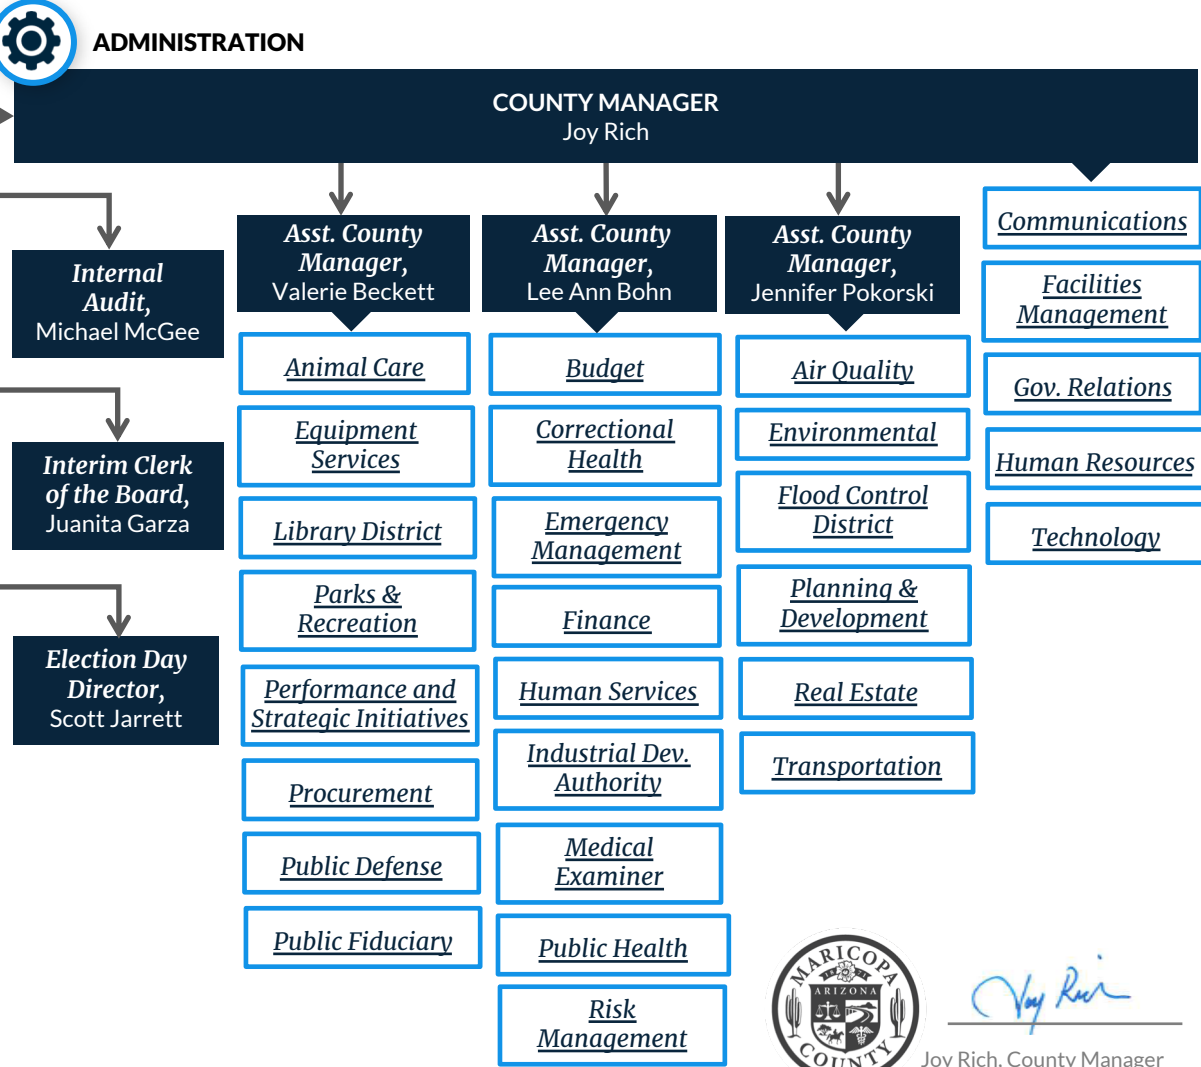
ADMINISTRATION

COUNTY MANAGER
Joy Rich

Internal Audit,
Michael McGee

Interim Clerk of the Board,
Juanita Garza

Election Day Director,
Scott Jarrett

Asst. County Manager,
Valerie Beckett

Animal Care

Equipment Services

Library District

Parks & Recreation

Performance and Strategic Initiatives

Procurement

Public Defense

Public Fiduciary

Asst. County Manager,
Lee Ann Bohn

Budget

Correctional Health

Emergency Management

Finance

Human Services

Industrial Dev. Authority

Medical Examiner

Public Health

Risk Management

Asst. County Manager,
Jennifer Pokorski

Air Quality

Environmental

Flood Control District

Planning & Development

Real Estate

Transportation

Communications

Facilities Management

Gov. Relations

Human Resources

Technology

MARICOPA ARIZONA COUNTY

Joy Rich

Joy Rich, County Manager